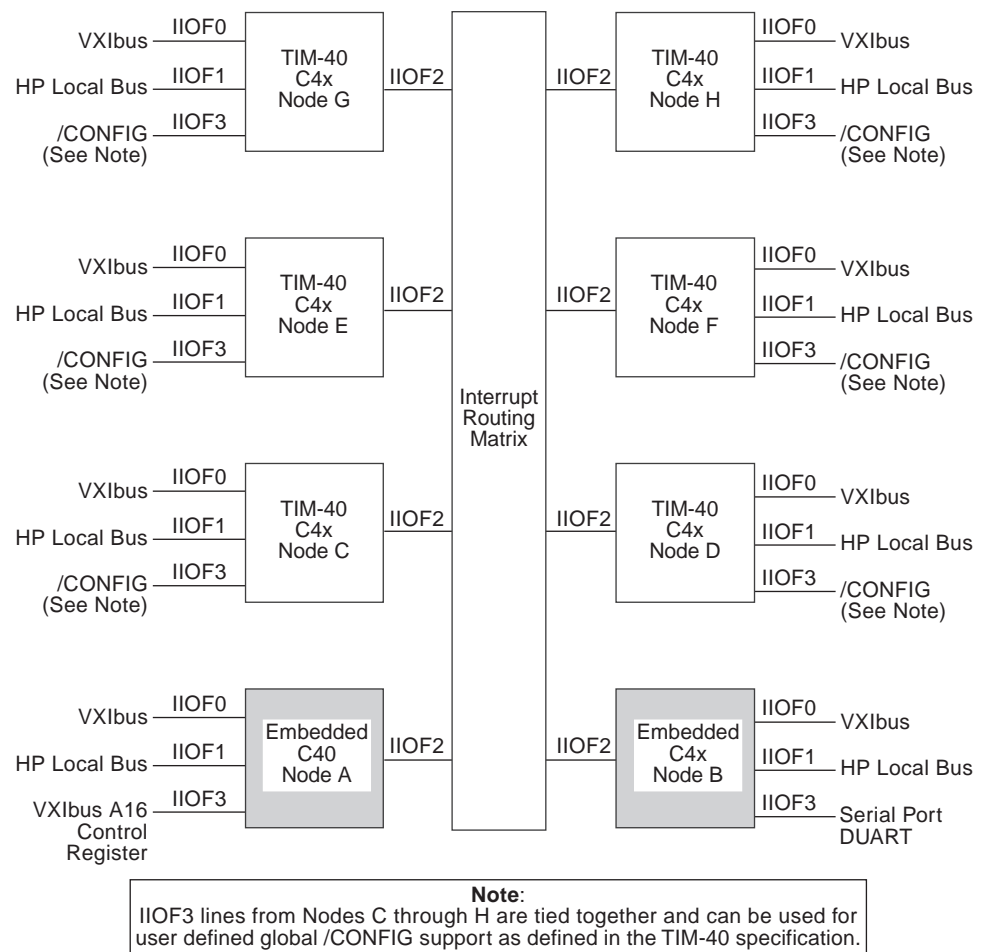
VXIbus IIOF0
HP Local Bus IIOF1
/CONFIG (See Note) IIOF3
TIM-40 C4x Node G
IIOF2

IIOF2
TIM-40 C4x Node H
IIOF0 VXIbus
IIOF1 HP Local Bus
IIOF3 /CONFIG (See Note)

VXIbus IIOF0
HP Local Bus IIOF1
/CONFIG (See Note) IIOF3
TIM-40 C4x Node E
IIOF2

IIOF2
TIM-40 C4x Node F
IIOF0 VXIbus
IIOF1 HP Local Bus
IIOF3 /CONFIG (See Note)

Interrupt Routing Matrix

VXIbus IIOF0
HP Local Bus IIOF1
/CONFIG (See Note) IIOF3
TIM-40 C4x Node C
IIOF2

IIOF2
TIM-40 C4x Node D
IIOF0 VXIbus
IIOF1 HP Local Bus
IIOF3 /CONFIG (See Note)

VXIbus IIOF0
HP Local Bus IIOF1
VXIbus A16 Control Register IIOF3
Embedded C40 Node A
IIOF2

IIOF2
Embedded C4x Node B
IIOF0 VXIbus
IIOF1 HP Local Bus
IIOF3 Serial Port DUART

**Note**:
IIOF3 lines from Nodes C through H are tied together and can be used for user defined global /CONFIG support as defined in the TIM-40 specification.